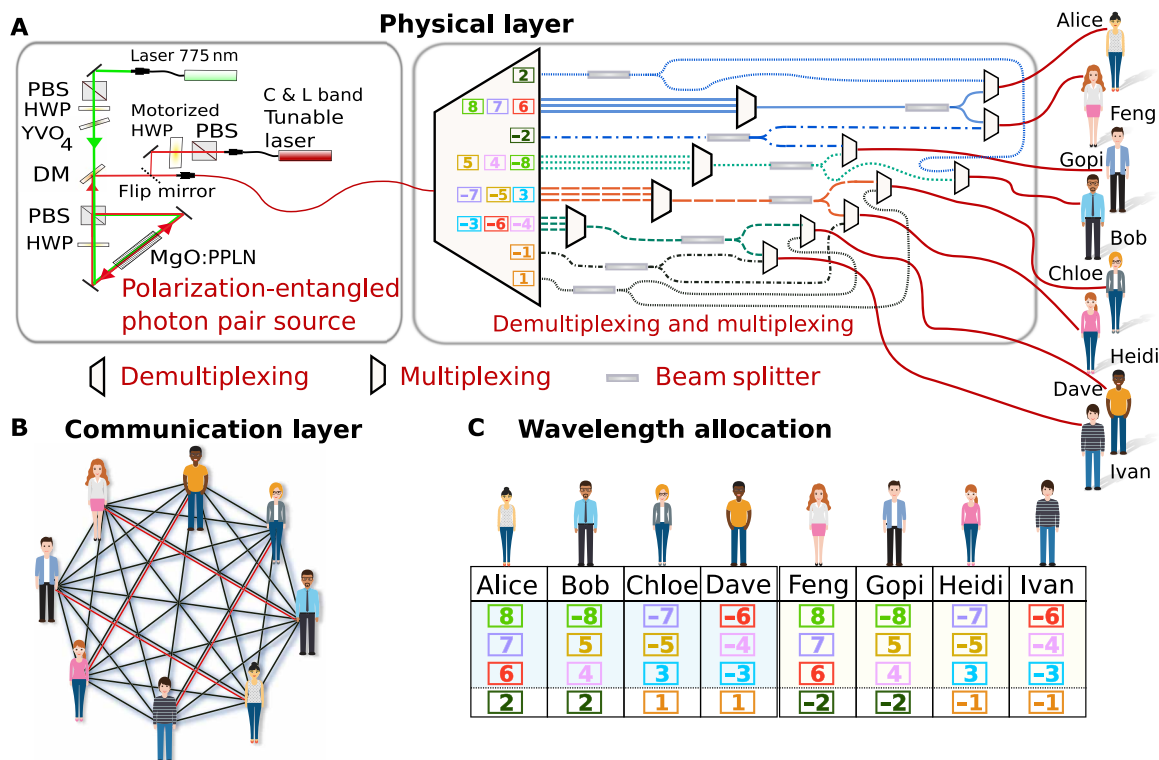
A

Physical layer

Laser 775 nm

PBS

HWP

$YVO_4$

Motorized HWP

PBS

C & L band Tunable laser

DM

Flip mirror

PBS

HWP

MgO:PPLN

Polarization-entangled photon pair source

2

8 7 6

-2

5 4 -8

-7 -5 3

-3 -6 -4

-1

1

Demultiplexing and multiplexing

Alice

Feng

Gopi

Bob

Chloe

Heidi

Dave

Ivan

Demultiplexing

Multiplexing

Beam splitter

B Communication layer

C Wavelength allocation

| Alice | Bob | Chloe | Dave | Feng | Gopi | Heidi | Ivan |
|---|---|---|---|---|---|---|---|
| 8 | -8 | -7 | -6 | 8 | -8 | -7 | -6 |
| 7 | 5 | -5 | -4 | 7 | 5 | -5 | -4 |
| 6 | 4 | 3 | -3 | 6 | 4 | 3 | -3 |
| 2 | 2 | 1 | 1 | -2 | -2 | -1 | -1 |